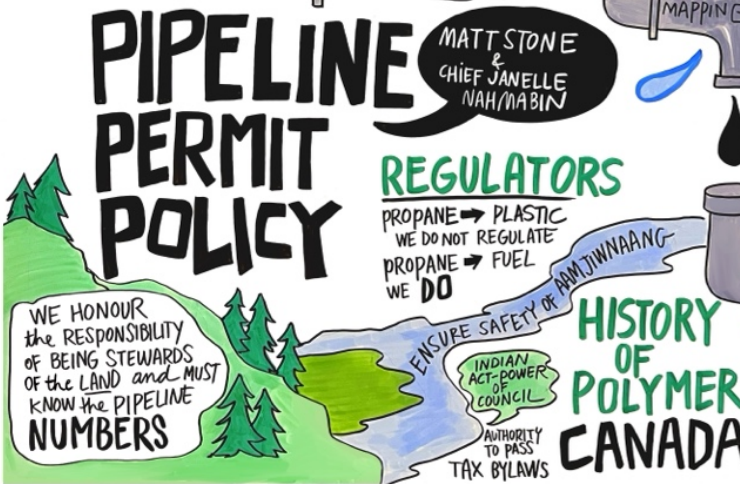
PIPELINE PERMIT POLICY

MATT STONE & CHIEF JANELLE NAHMABIN

MAPPIN

REGULATORS

PROPANE → PLASTIC
WE DO NOT REGULATE
PROPANE → FUEL
WE DO

ENSURE SAFETY OF AAMJIWNAANG

WE HONOUR the RESPONSIBILITY OF BEING STEWARDS OF the LAND and MUST KNOW the PIPELINE NUMBERS

INDIAN ACT-POWER OF COUNCIL

AUTHORITY TO PASS TAX BYLAWS

HISTORY OF POLYMER CANADA